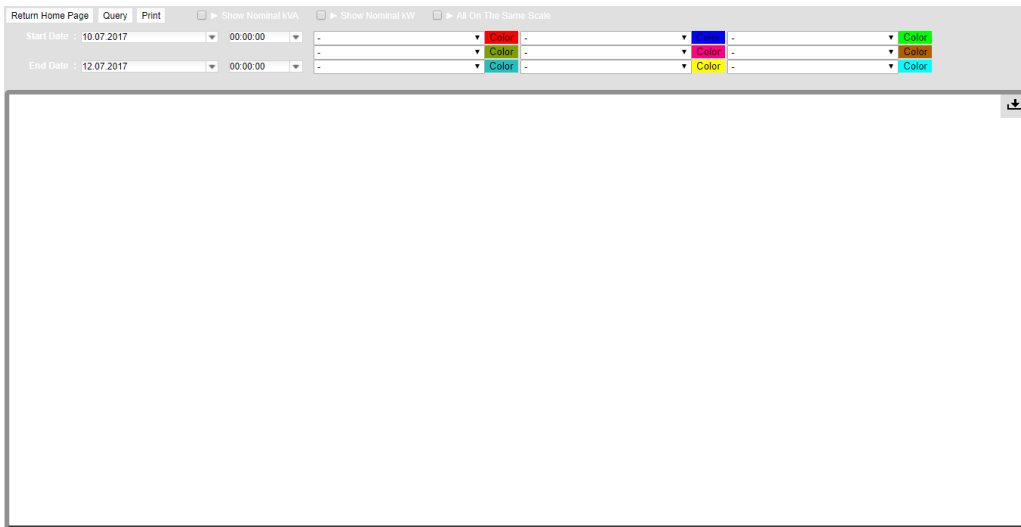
Return Home Page Query Print ► Show Nominal kVA ► Show Nominal kW ► All On The Same Scale

Start Date : 10.07.2017 00:00:00 - Color - Color - Color
- Color - Color - Color
End Date : 12.07.2017 00:00:00 - Color - Color - Color